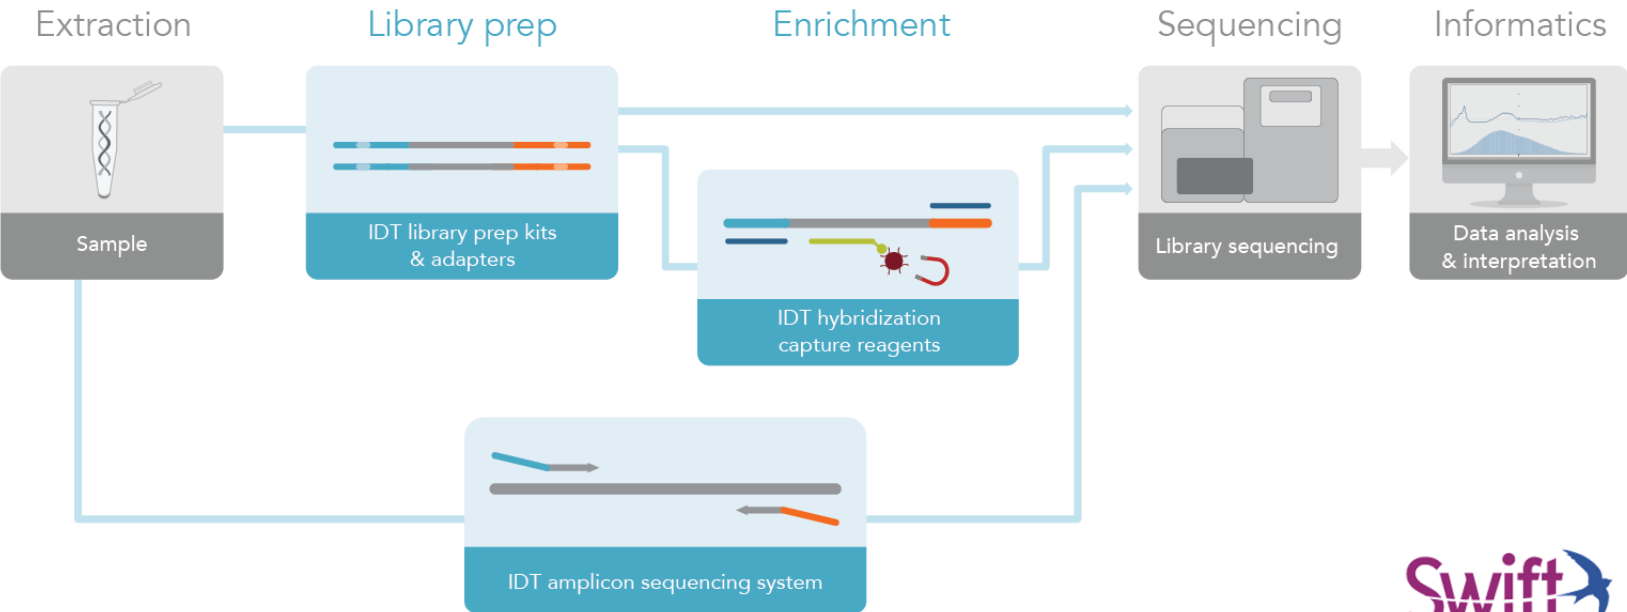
Extraction

Library prep

Enrichment

Sequencing

Informatics

Sample

IDT library prep kits & adapters

IDT hybridization capture reagents

Library sequencing

Data analysis & interpretation

IDT amplicon sequencing system

Swift